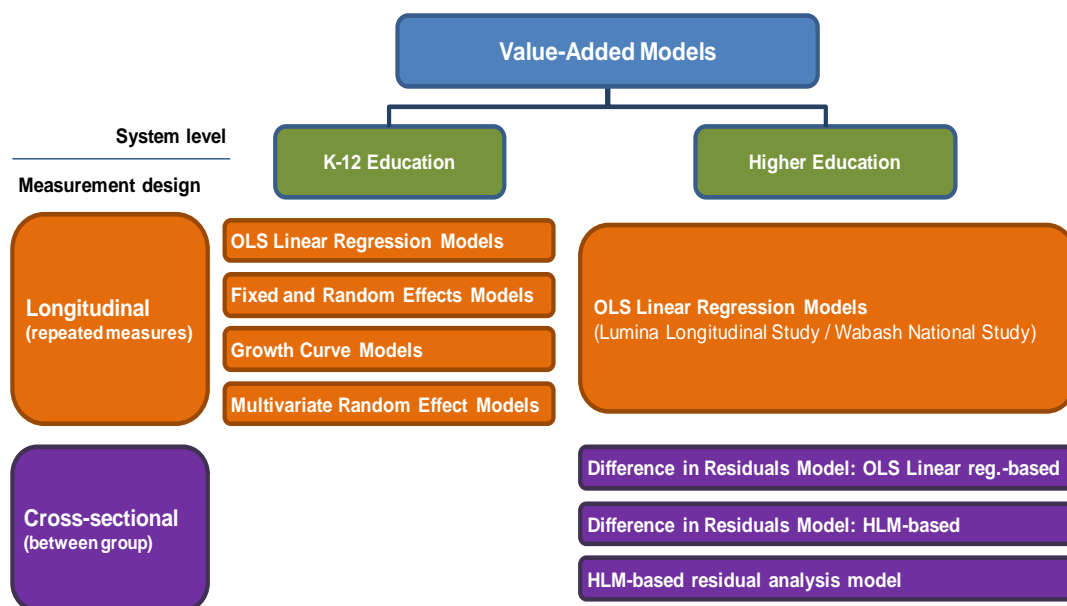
Value-Added Models

System level

Measurement design

K-12 Education

Higher Education

Longitudinal
(repeated measures)

OLS Linear Regression Models

Fixed and Random Effects Models

Growth Curve Models

Multivariate Random Effect Models

OLS Linear Regression Models
(Lumina Longitudinal Study / Wabash National Study)

Cross-sectional
(between group)

Difference in Residuals Model: OLS Linear reg.-based

Difference in Residuals Model: HLM-based

HLM-based residual analysis model